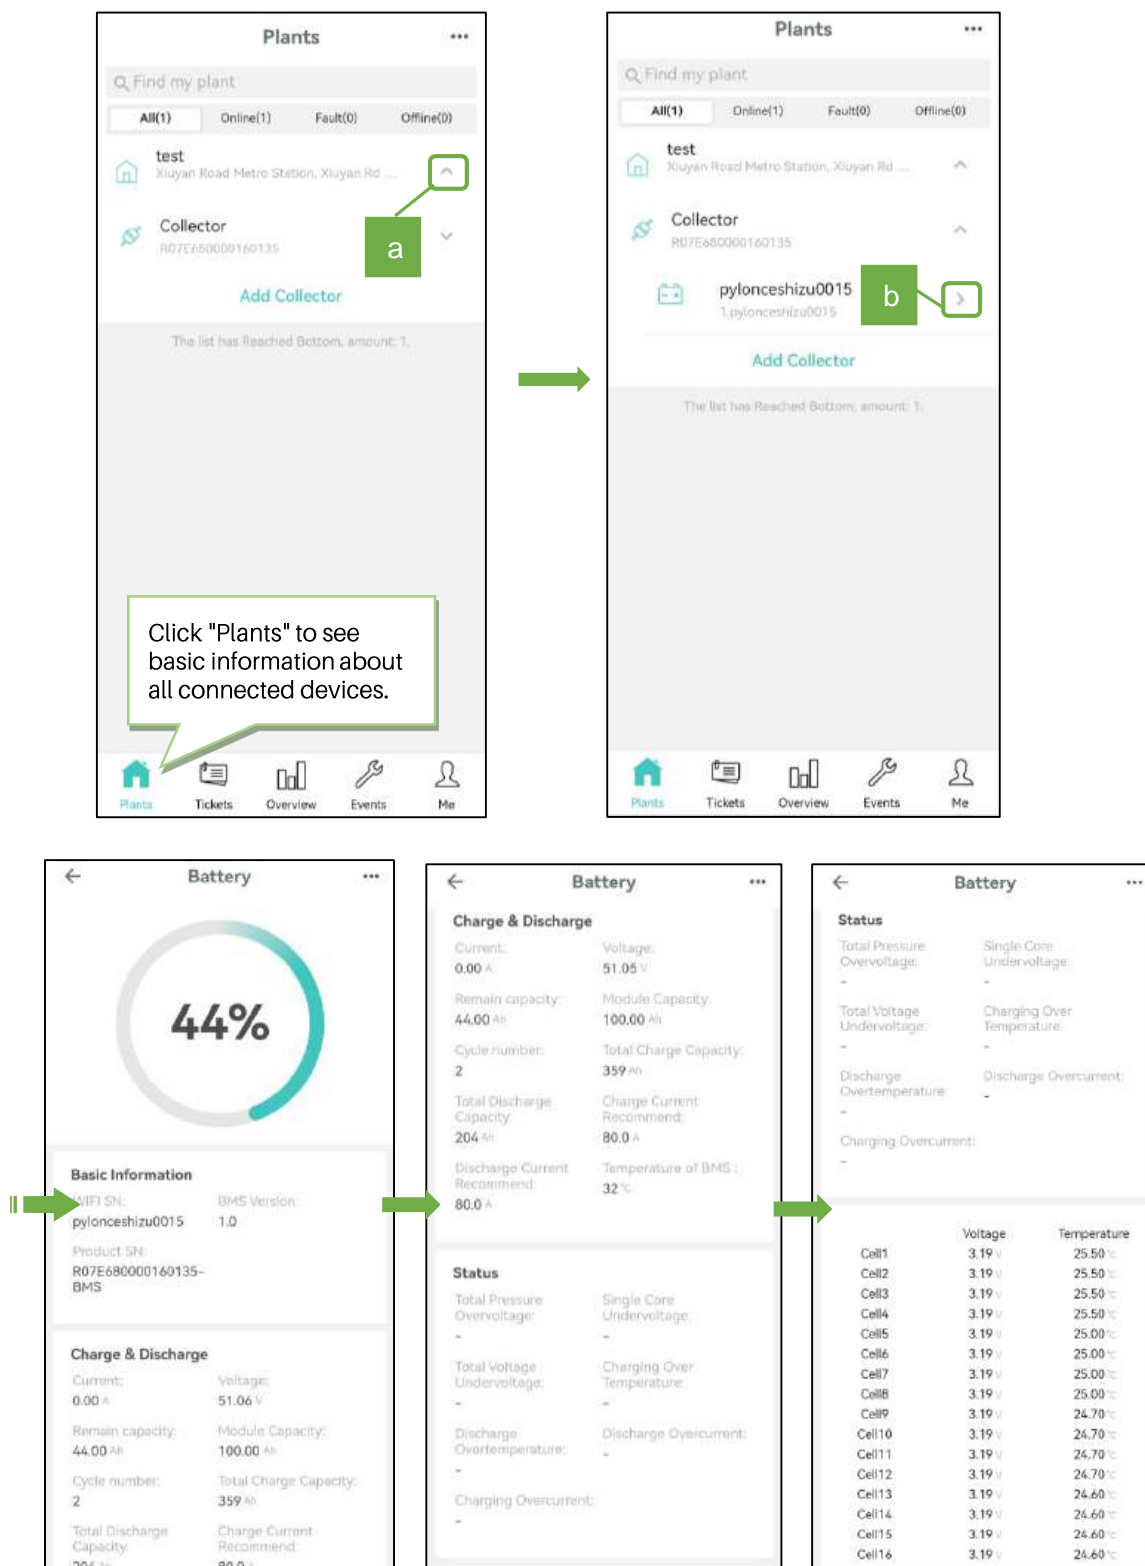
Plants ...

Find my plant

All(1) Online(1) Fault(0) Offline(0)

test
Xiuyan Road Metro Station, Xiuyan Rd ...

Collector
R07E680000160135

a

Add Collector

The list has Reached Bottom, amount: 1.

Click "Plants" to see basic information about all connected devices.

Plants Tickets Overview Events Me

Plants ...

Find my plant

All(1) Online(1) Fault(0) Offline(0)

test
Xiuyan Road Metro Station, Xiuyan Rd ...

Collector
R07E680000160135

pylonceshizu0015
1.pylonceshizu0015

b

Add Collector

The list has Reached Bottom, amount: 1.

Plants Tickets Overview Events Me

Battery ...

44%

Basic Information

WIFI SN: pylonceshizu0015
BMS Version: 1.0
Product SN: R07E680000160135-BMS

Charge & Discharge

Current: 0.00 A
Voltage: 51.06 V
Remain capacity: 44.00 Ah
Module Capacity: 100.00 Ah
Cycle number: 2
Total Charge Capacity: 359 Ah
Total Discharge Capacity: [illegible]
Charge Current Recommend: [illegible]

Battery ...

Charge & Discharge

Current: 0.00 A
Voltage: 51.05 V
Remain capacity: 44.00 Ah
Module Capacity: 100.00 Ah
Cycle number: 2
Total Charge Capacity: 359 Ah
Total Discharge Capacity: 204 Ah
Charge Current Recommend: 80.0 A
Discharge Current Recommend: 80.0 A
Temperature of BMS: 32 °C

Status

Total Pressure Overvoltage: -
Single Core Undervoltage: -
Total Voltage Undervoltage: -
Charging Over Temperature: -
Discharge Overtemperature: -
Discharge Overcurrent: -
Charging Overcurrent: -

Battery ...

Status

Total Pressure Overvoltage: -
Single Core Undervoltage: -
Total Voltage Undervoltage: -
Charging Over Temperature: -
Discharge Overtemperature: -
Discharge Overcurrent: -
Charging Overcurrent: -

| | Voltage | Temperature |
|---|---|---|
| Cell1 | 3.19 V | 25.50 °C |
| Cell2 | 3.19 V | 25.50 °C |
| Cell3 | 3.19 V | 25.50 °C |
| Cell4 | 3.19 V | 25.50 °C |
| Cell5 | 3.19 V | 25.00 °C |
| Cell6 | 3.19 V | 25.00 °C |
| Cell7 | 3.19 V | 25.00 °C |
| Cell8 | 3.19 V | 25.00 °C |
| Cell9 | 3.19 V | 24.70 °C |
| Cell10 | 3.19 V | 24.70 °C |
| Cell11 | 3.19 V | 24.70 °C |
| Cell12 | 3.19 V | 24.70 °C |
| Cell13 | 3.19 V | 24.60 °C |
| Cell14 | 3.19 V | 24.60 °C |
| Cell15 | 3.19 V | 24.60 °C |
| Cell16 | 3.19 V | 24.60 °C |